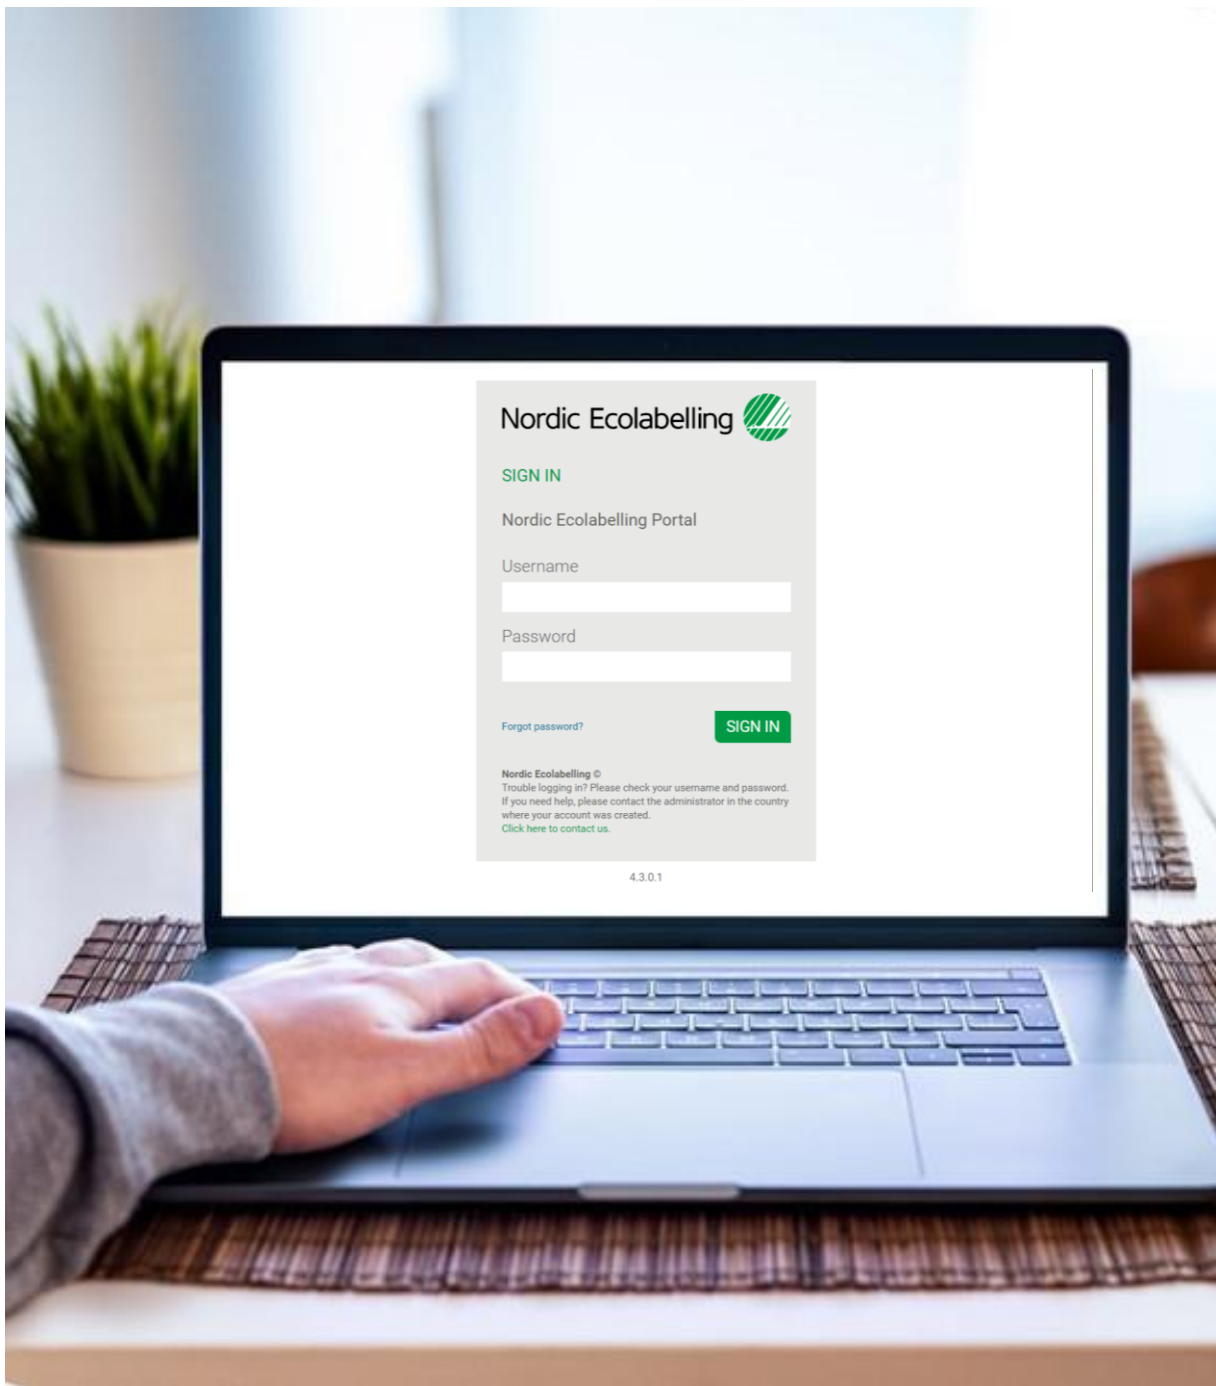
Nordic Ecolabelling

SIGN IN

Nordic Ecolabelling Portal

Username

Password

Forgot password?

SIGN IN

Nordic Ecolabelling ©
Trouble logging in? Please check your username and password. If you need help, please contact the administrator in the country where your account was created.
Click here to contact us.

4.3.0.1